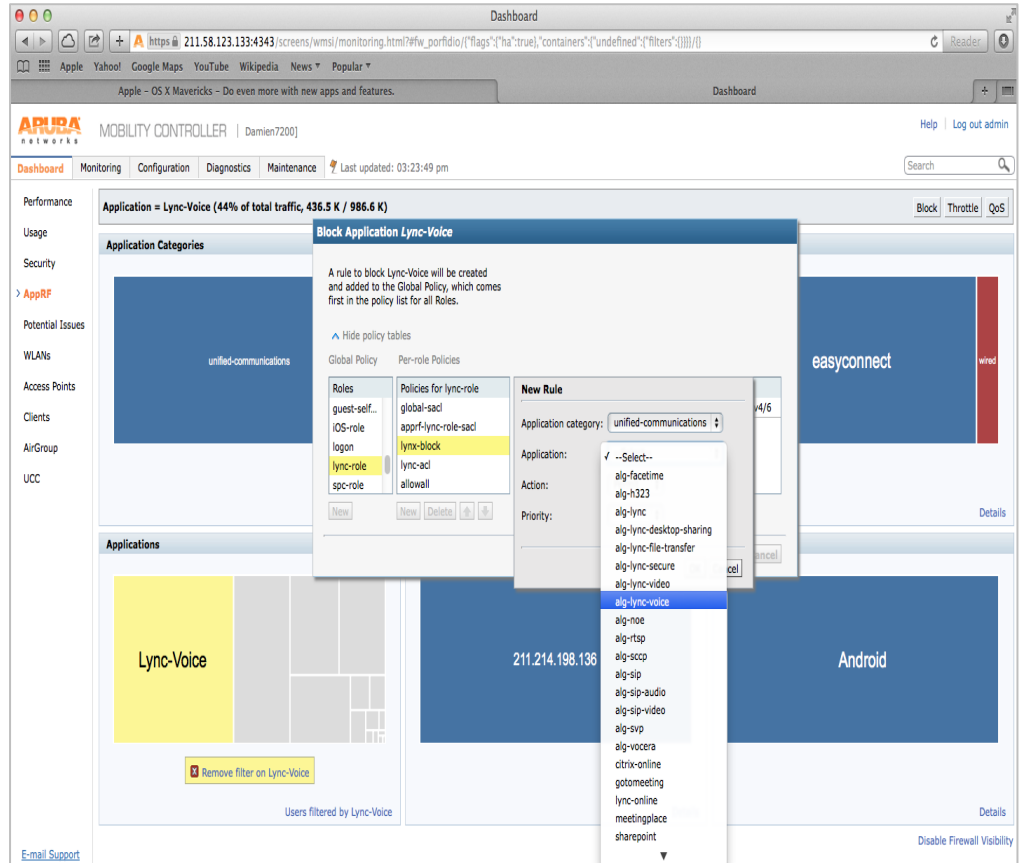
Dashboard

https 211.58.123.133:4343/screens/wmsi/monitoring.html?#fw_porfidio/{"flags":{"ha":true},"containers":{"undefined":{"filters":{}}}}/{}

Reader

Apple Yahoo! Google Maps YouTube Wikipedia News ▾ Popular ▾

Apple – OS X Mavericks – Do even more with new apps and features.

Dashboard

ARUBA networks

MOBILITY CONTROLLER | Damien7200]

Help | Log out admin

Dashboard Monitoring Configuration Diagnostics Maintenance Last updated: 03:23:49 pm

Search

Performance
Usage
Security
AppRF
Potential Issues
WLANs
Access Points
Clients
AirGroup
UCC

Application = Lync-Voice (44% of total traffic, 436.5 K / 986.6 K)

Block Throttle QoS

Application Categories

unified-communications

easyconnect

wired

Details

Applications

Lync-Voice

Remove filter on Lync-Voice

Users filtered by Lync-Voice

211.214.198.136

Android

Details

Disable Firewall Visibility

E-mail Support

Block Application Lync-Voice

A rule to block Lync-Voice will be created and added to the Global Policy, which comes first in the policy list for all Roles.

Hide policy tables

Global Policy Per-role Policies

| Roles |
|---|
| guest-self... |
| iOS-role |
| logon |
| lync-role |
| spc-role |

| Policies for lync-role |
|---|
| global-sacl |
| apprf-lync-role-sacl |
| lynx-block |
| lync-acl |
| allowall |

New New Delete

v4/6

New Rule

Application category: unified-communications

Application:

Action:

Priority:

ancel

cel

✓ --Select--
alg-facetime
alg-h323
alg-lync
alg-lync-desktop-sharing
alg-lync-file-transfer
alg-lync-secure
alg-lync-video
alg-lync-voice
alg-noe
alg-rtsp
alg-sccp
alg-sip
alg-sip-audio
alg-sip-video
alg-svp
alg-vocera
citrix-online
gotomeeting
lync-online
meetingplace
sharepoint